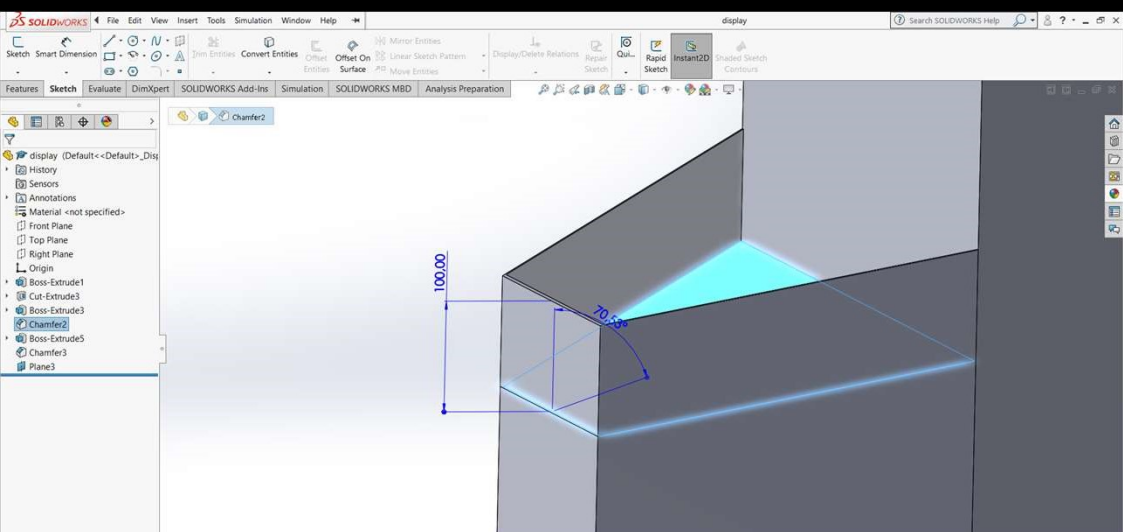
SOLIDWORKS File Edit View Insert Tools Simulation Window Help
display
Search SOLIDWORKS Help
Sketch Smart Dimension
Trim Entities Convert Entities Offset Entities Offset On Surface
Mirror Entities Linear Sketch Pattern Move Entities
Display/Delete Relations Repair Sketch Qui... Rapid Sketch Instant2D Shaded Sketch Contours
Features Sketch Evaluate DimXpert SOLIDWORKS Add-Ins Simulation SOLIDWORKS MBD Analysis Preparation
Chamfer2
display (Default<<Default>_Dis
History
Sensors
Annotations
Material <not specified>
Front Plane
Top Plane
Right Plane
Origin
Boss-Extrude1
Cut-Extrude3
Boss-Extrude3
Chamfer2
Boss-Extrude5
Chamfer3
Plane3
100,00
70,53°